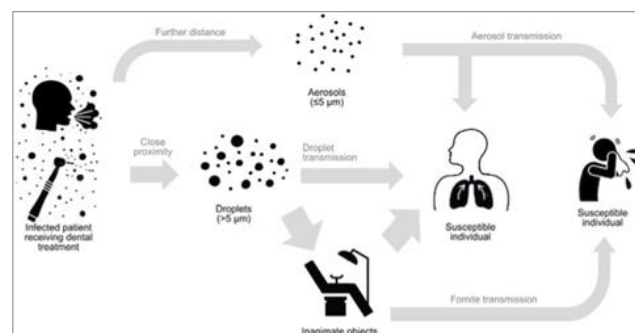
Further distance

Aerosol transmission

Aerosols (≤5 μm)

Close proximity

Droplet transmission

Droplets (>5 μm)

Infected patient receiving dental treatment

Susceptible individual

Susceptible individual

Fomite transmission

Inanimate objects